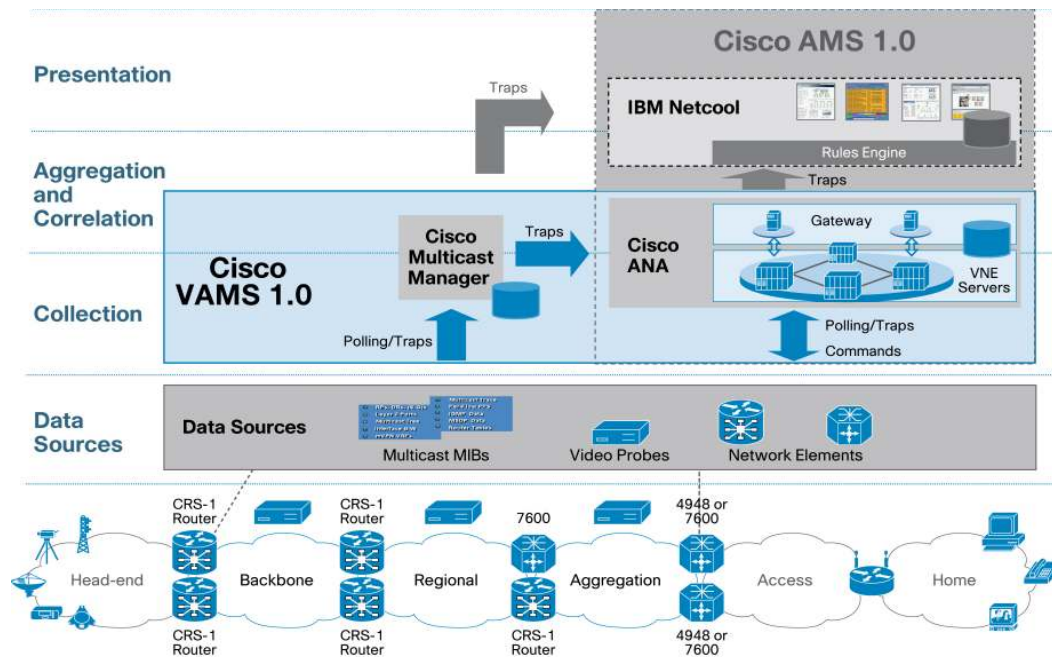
Cisco AMS 1.0

Presentation

Traps

IBM Netcool

Rules Engine

Aggregation and Correlation

Traps

Gateway

Cisco Multicast Manager

Traps

Cisco ANA

Cisco VAMS 1.0

VNE Servers

Collection

Polling/Traps

Polling/Traps

Commands

Data Sources

Data Sources

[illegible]

Multicast MIBs

Video Probes

Network Elements

CRS-1 Router

CRS-1 Router

7600

4948 or 7600

Head-end

Backbone

Regional

Aggregation

Access

Home

CRS-1 Router

CRS-1 Router

CRS-1 Router

4948 or 7600